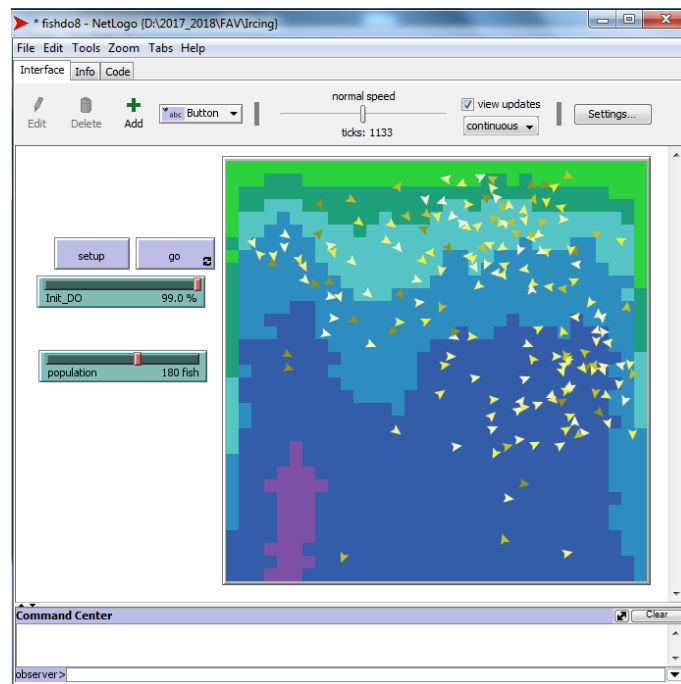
* fishdo8 - NetLogo {D:\2017_2018\FAV\Ircing}

File Edit Tools Zoom Tabs Help

Interface Info Code

Edit Delete Add abc Button

normal speed

ticks: 1133

view updates

continuous

Settings...

setup

go

Init_DO 99.0 %

population 180 fish

Command Center

Clear

observer>